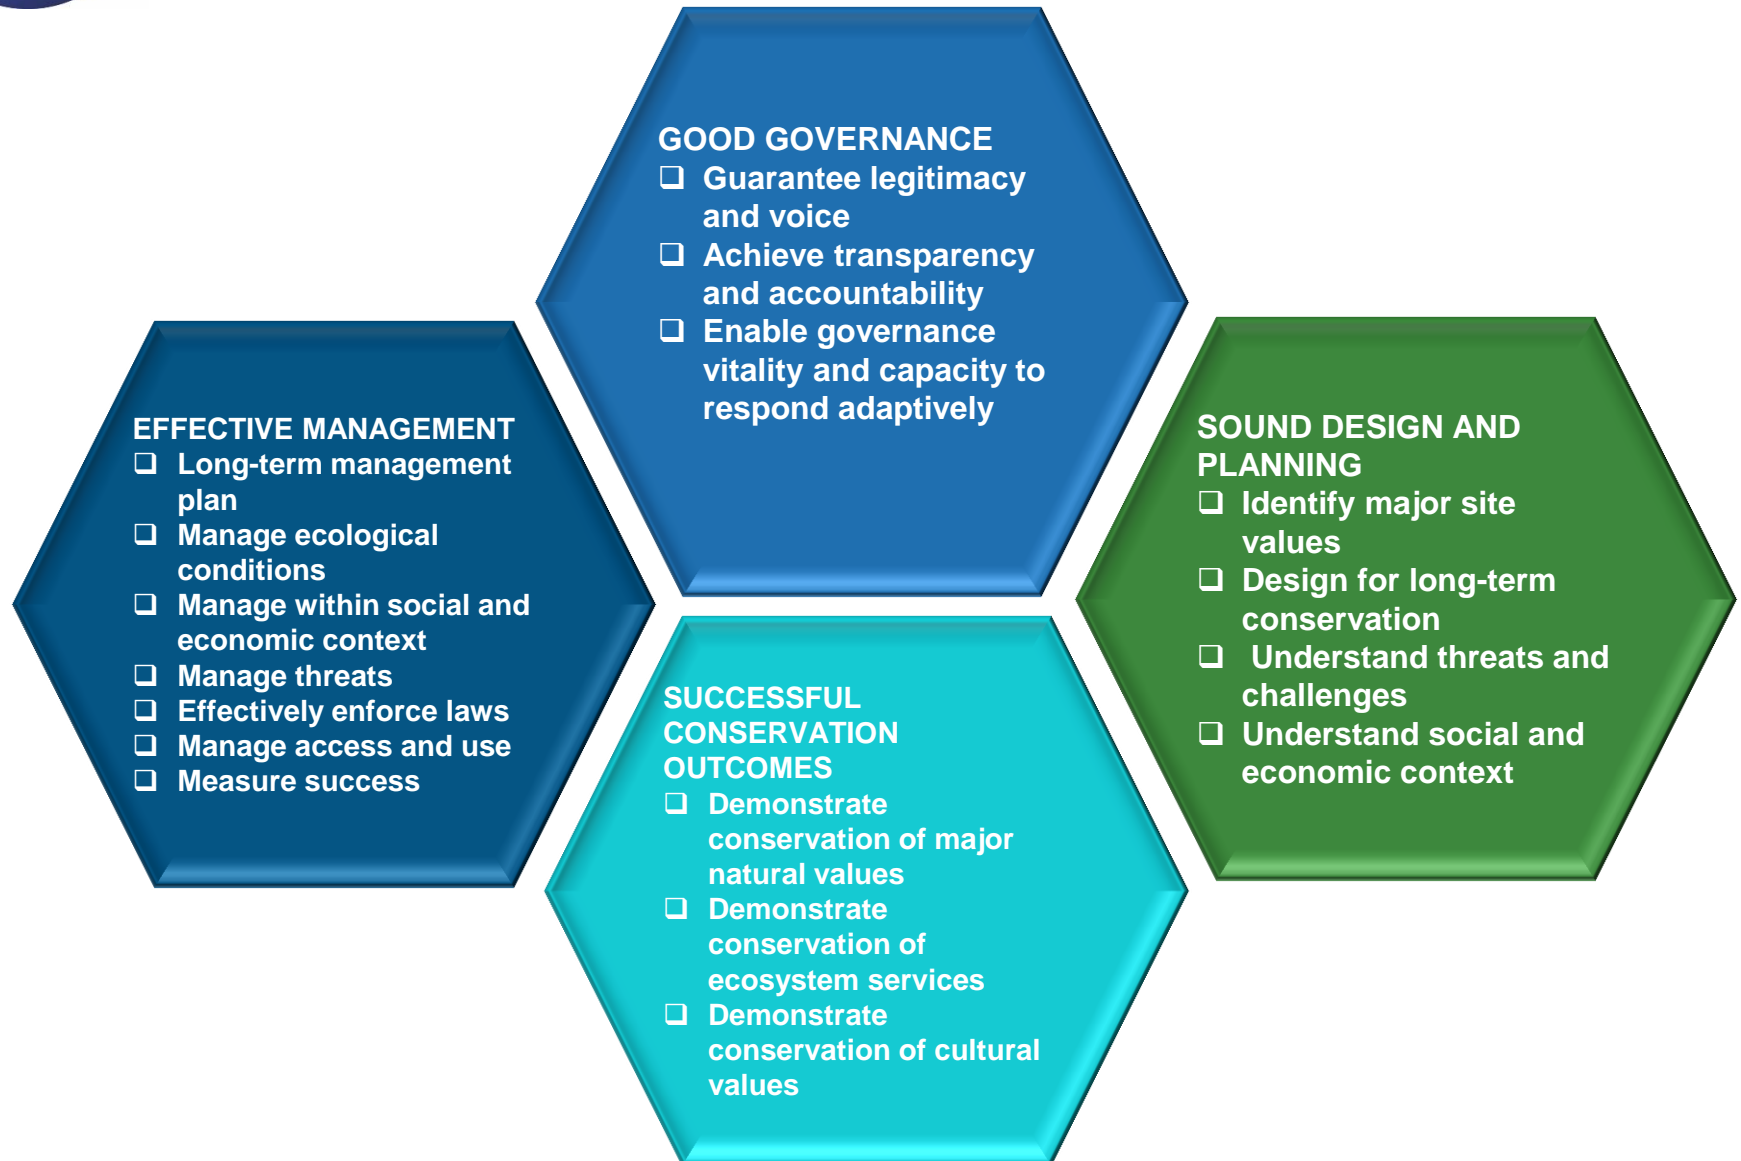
GOOD GOVERNANCE
❑ Guarantee legitimacy and voice
❑ Achieve transparency and accountability
❑ Enable governance vitality and capacity to respond adaptively

EFFECTIVE MANAGEMENT
❑ Long-term management plan
❑ Manage ecological conditions
❑ Manage within social and economic context
❑ Manage threats
❑ Effectively enforce laws
❑ Manage access and use
❑ Measure success

SOUND DESIGN AND PLANNING
❑ Identify major site values
❑ Design for long-term conservation
❑ Understand threats and challenges
❑ Understand social and economic context

SUCCESSFUL CONSERVATION OUTCOMES
❑ Demonstrate conservation of major natural values
❑ Demonstrate conservation of ecosystem services
❑ Demonstrate conservation of cultural values